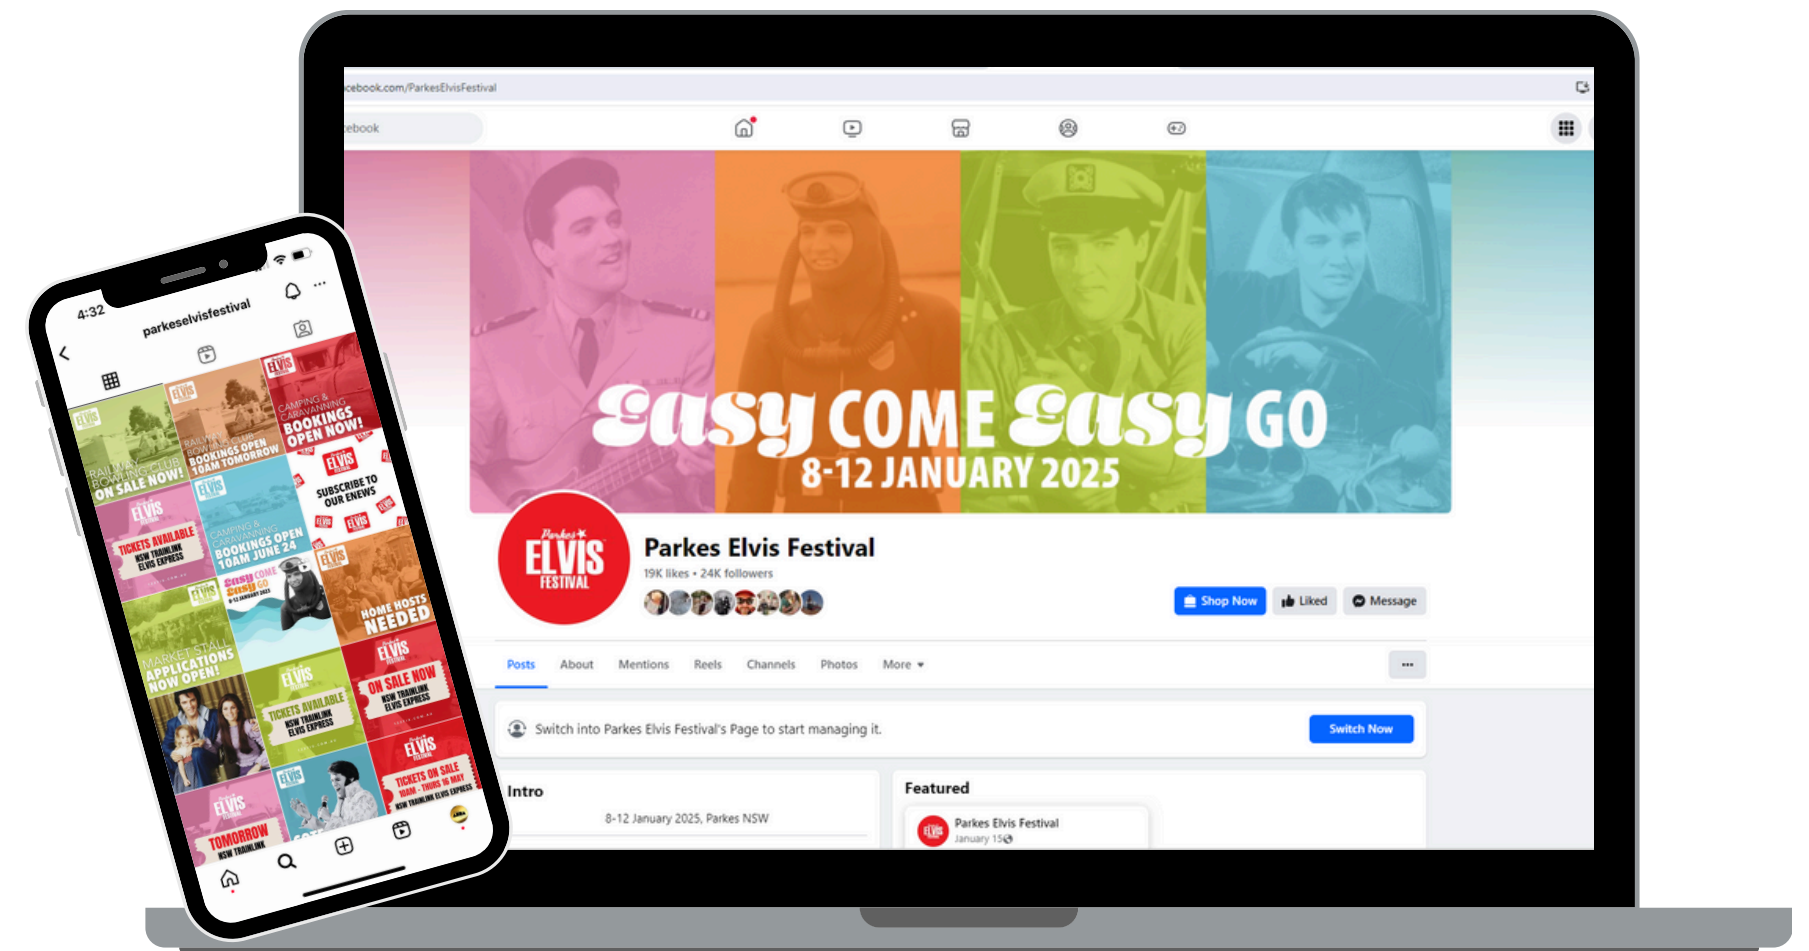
cebook.com/ParkesElvisFestival

cebook

Easy COME Easy GO
8-12 JANUARY 2025

Parkes ELVIS FESTIVAL

Parkes Elvis Festival
19K likes • 24K followers

Shop Now
Liked
Message

Posts
About
Mentions
Reels
Channels
Photos
More

Switch into Parkes Elvis Festival's Page to start managing it.
Switch Now

Intro
8-12 January 2025, Parkes NSW

Featured
Parkes Elvis Festival
January 15

4:32
parkeselvisfestival

ELVIS
RAILWAY BOWLING CLUB ON SALE NOW!

ELVIS
RAILWAY BOWLING CLUB BOOKINGS OPEN 10AM TOMORROW

ELVIS
CAMPING & CARAVANNING BOOKINGS OPEN NOW!

ELVIS
TICKETS AVAILABLE NSW TRAINLINK ELVIS EXPRESS

ELVIS
CAMPING & CARAVANNING BOOKINGS OPEN 10AM JUNE 24

ELVIS
SUBSCRIBE TO OUR ENEWS

ELVIS
MARKET STALL APPLICATIONS NOW OPEN!

Easy COME Easy GO

ELVIS
HOME HOSTS NEEDED

ELVIS
TICKETS AVAILABLE NSW TRAINLINK ELVIS EXPRESS

ELVIS
ON SALE NOW NSW TRAINLINK ELVIS EXPRESS

ELVIS
TICKETS ON SALE 10AM - THURS 16 MAY NSW TRAINLINK ELVIS EXPRESS

ELVIS
TOMORROW NSW TRAINLINK

ELVIS